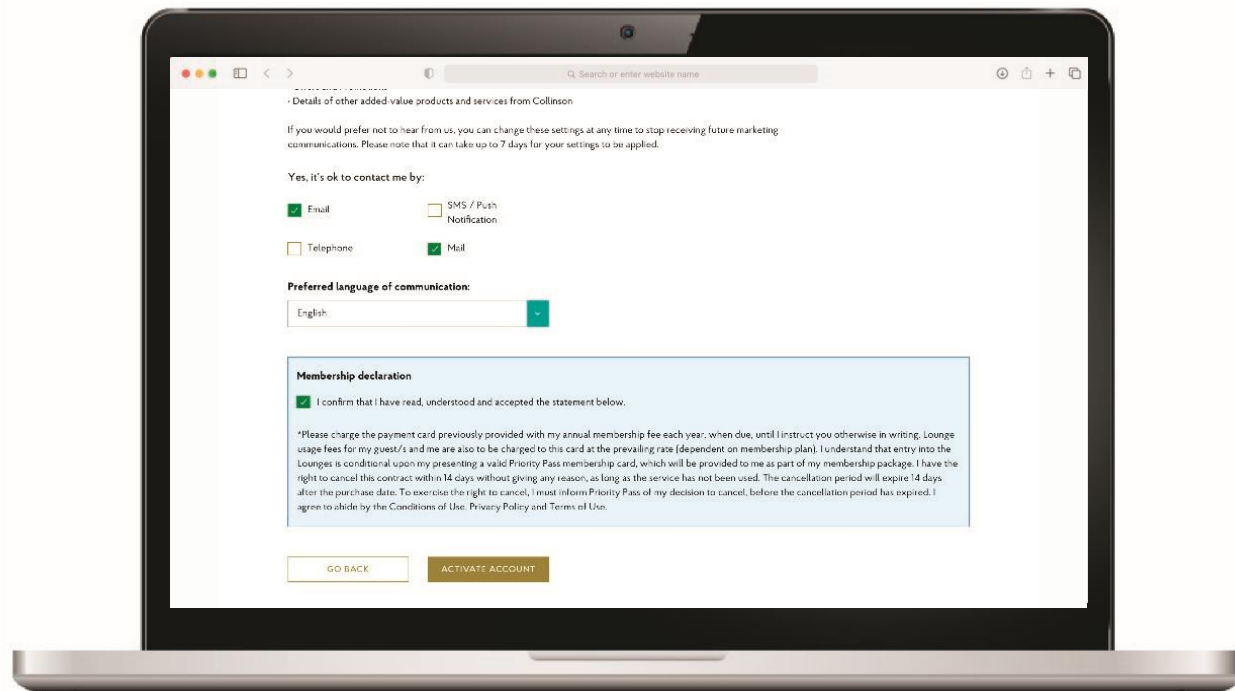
Search or enter website name

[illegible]
- Details of other added-value products and services from Collinson

If you would prefer not to hear from us, you can change these settings at any time to stop receiving future marketing communications. Please note that it can take up to 7 days for your settings to be applied.

Yes, it's ok to contact me by:

Email

SMS / Push Notification

Telephone

Mail

Preferred language of communication:

English

Membership declaration

I confirm that I have read, understood and accepted the statement below.

*Please charge the payment card previously provided with my annual membership fee each year, when due, until I instruct you otherwise in writing. Lounge usage fees for my guest/s and me are also to be charged to this card at the prevailing rate (dependent on membership plan). I understand that entry into the Lounges is conditional upon my presenting a valid Priority Pass membership card, which will be provided to me as part of my membership package. I have the right to cancel this contract within 14 days without giving any reason, as long as the service has not been used. The cancellation period will expire 14 days after the purchase date. To exercise the right to cancel, I must inform Priority Pass of my decision to cancel, before the cancellation period has expired. I agree to abide by the Conditions of Use, Privacy Policy and Terms of Use.

GO BACK

ACTIVATE ACCOUNT